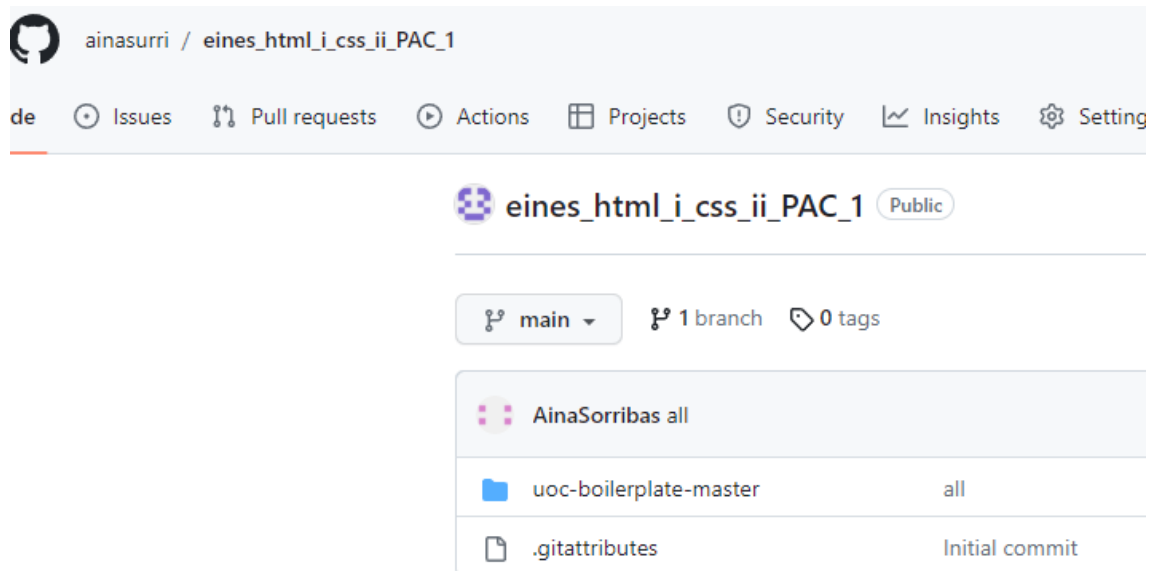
ainasurri / eines_html_i_css_ii_PAC_1

de Issues Pull requests Actions Projects Security Insights Setting

eines_html_i_css_ii_PAC_1 Public

main 1 branch 0 tags

AinaSorribas all

uoc-boilerplate-master all

.gitattributes Initial commit